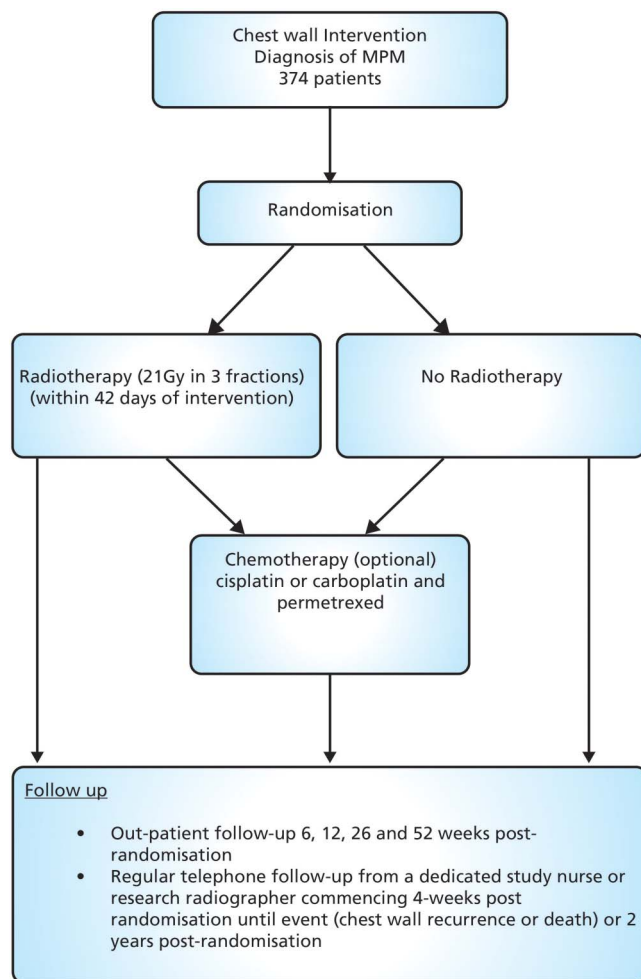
Chest wall Intervention
Diagnosis of MPM
374 patients

Randomisation

Radiotherapy (21Gy in 3 fractions)
(within 42 days of intervention)

No Radiotherapy

Chemotherapy (optional)
cisplatin or carboplatin and
permetrexed

Follow up

- Out-patient follow-up 6, 12, 26 and 52 weeks post-randomisation
- Regular telephone follow-up from a dedicated study nurse or research radiographer commencing 4-weeks post randomisation until event (chest wall recurrence or death) or 2 years post-randomisation